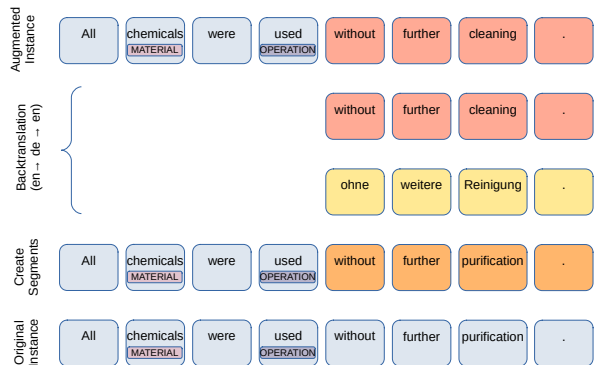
Augmented Instance

All | chemicals MATERIAL | were | used OPERATION | without | further | cleaning | .

Backtranslation (en → de → en)

without | further | cleaning | .

ohne | weitere | Reinigung | .

Create Segments

All | chemicals MATERIAL | were | used OPERATION | without | further | purification | .

Original instance

All | chemicals MATERIAL | were | used OPERATION | without | further | purification | .